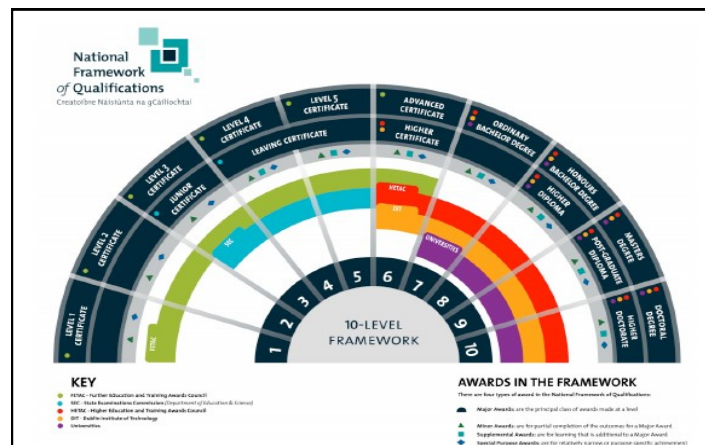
National Framework of Qualifications
Creatlóir Náisiúnta na gCáilíochtaí

LEVEL 1 CERTIFICATE
LEVEL 2 CERTIFICATE
LEVEL 3 CERTIFICATE
JUNIOR CERTIFICATE
LEVEL 4 CERTIFICATE
LEAVING CERTIFICATE
LEVEL 5 CERTIFICATE
ADVANCED CERTIFICATE
HIGHER CERTIFICATE
ORDINARY BACHELOR DEGREE
HONOURS BACHELOR DEGREE
HIGHER DIPLOMA
MASTERS DEGREE
POST-GRADUATE DIPLOMA
DOCTORAL DEGREE
HIGHER DOCTORATE

FETAC
SEC
HETAC
DIT
UNIVERSITIES

1 2 3 4 5 6 7 8 9 10
10-LEVEL FRAMEWORK

KEY
FETAC - Further Education and Training Awards Council
SEC - State Examinations Commission (Department of Education & Science)
HETAC - Higher Education and Training Awards Council
DIT - Dublin Institute of Technology
Universities

AWARDS IN THE FRAMEWORK
There are four types of award in the National Framework of Qualifications:
Major Awards: are the principal class of awards made at a level
Minor Awards: are for partial completion of the outcomes for a Major Award.
Supplemental Awards: are for learning that is additional to a Major Award.
Special Purpose Awards: are for relatively narrow or purpose specific achievement